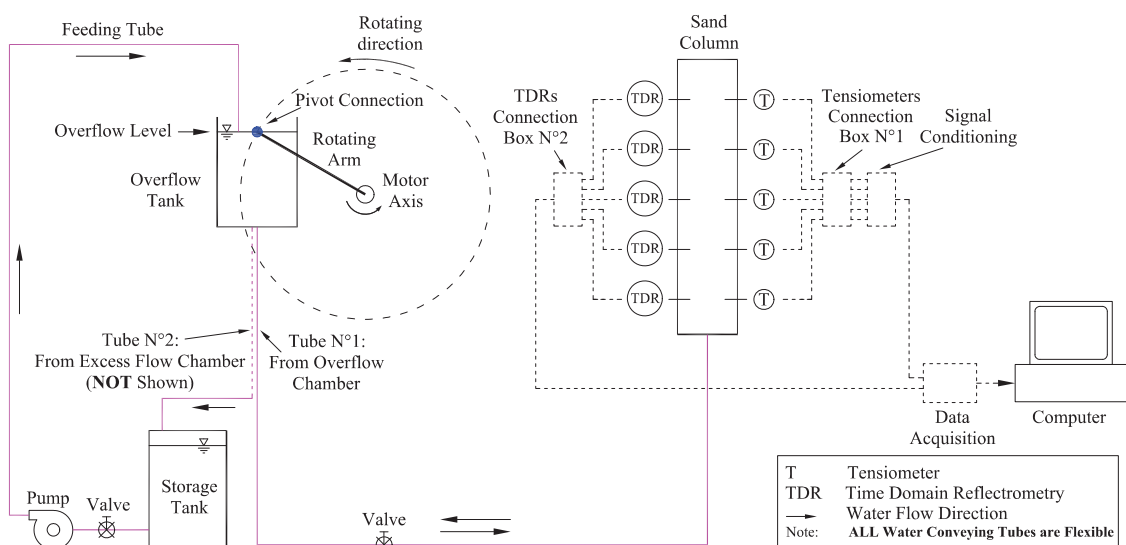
Feeding Tube

Rotating direction

Pivot Connection

Overflow Level

Rotating Arm

Overflow Tank

Motor Axis

Tube N°2: From Excess Flow Chamber (**NOT** Shown)

Tube N°1: From Overflow Chamber

Storage Tank

Pump

Valve

Valve

Sand Column

TDRs Connection Box N°2

TDR

TDR

TDR

TDR

TDR

T

T

T

T

T

Tensiometers Connection Box N°1

Signal Conditioning

Data Acquisition

Computer

| | |
|---|---|
| T | Tensiometer |
| TDR | Time Domain Reflectrometry |
| | Water Flow Direction |
| Note: | **ALL Water Conveying Tubes are Flexible** |